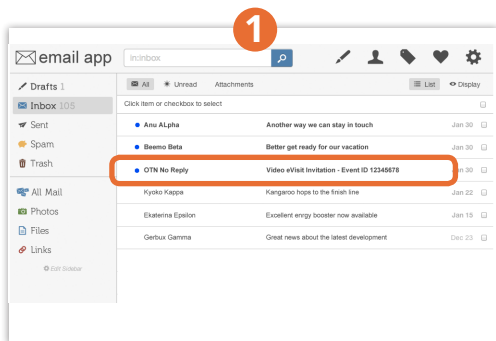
1

email app

in:inbox

Drafts 1
Inbox 105
Sent
Spam
Trash
All Mail
Photos
Files
Links
Edit Sidebar

All
Unread
Attachments
List
Display

Click item or checkbox to select

| | | |
|---|---|---|
| Anu ALpha | Another way we can stay in touch | Jan 30 |
| Beemo Beta | Better get ready for our vacation | Jan 30 |
| OTN No Reply | Video eVisit Invitation - Event ID 12345678 | Jan 30 |
| Kyoko Kappa | Kangaroo hops to the finish line | Jan 22 |
| Ekaterina Epsilon | Excellent energy booster now available | Jan 15 |
| Gerbux Gamma | Great news about the latest development | Dec 23 |